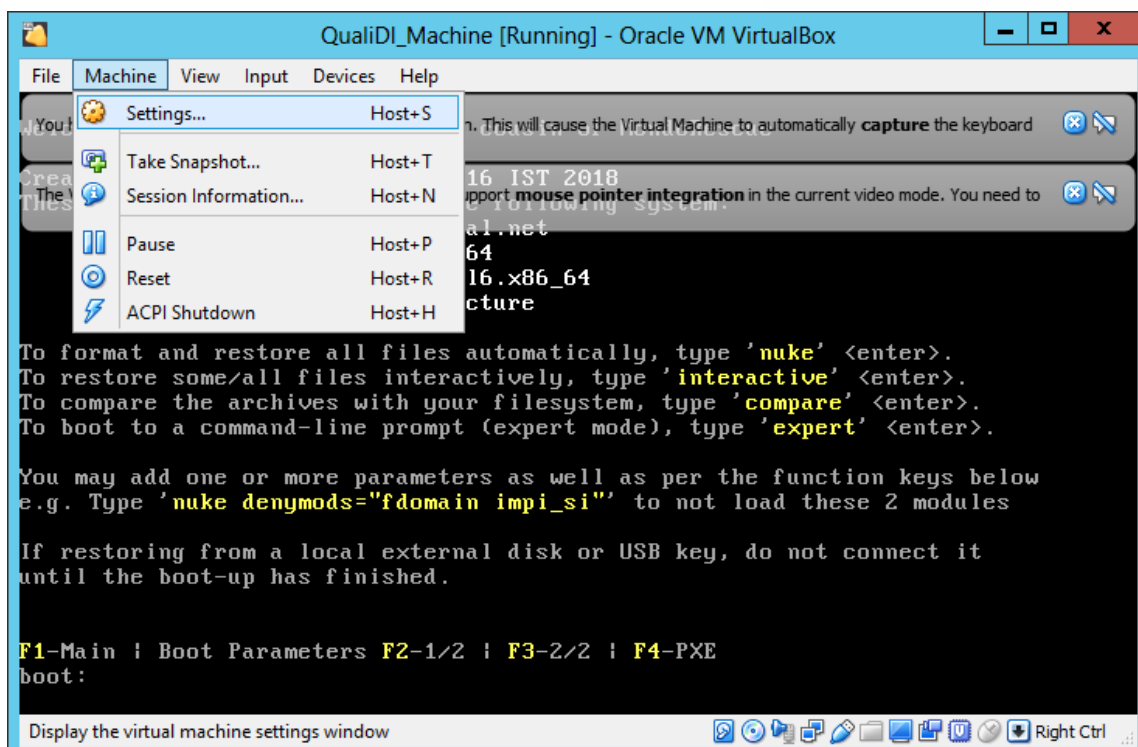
QualiDI_Machine [Running] - Oracle VM VirtualBox

File Machine View Input Devices Help

Settings... Host+S
Take Snapshot... Host+T
Session Information... Host+N
Pause Host+P
Reset Host+R
ACPI Shutdown Host+H

You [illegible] n. This will cause the Virtual Machine to automatically capture the keyboard

The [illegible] upport mouse pointer integration in the current video mode. You need to

16 IST 2018
al.net
64
16.x86_64
cture

To format and restore all files automatically, type 'nuke' <enter>.
To restore some/all files interactively, type 'interactive' <enter>.
To compare the archives with your filesystem, type 'compare' <enter>.
To boot to a command-line prompt (expert mode), type 'expert' <enter>.

You may add one or more parameters as well as per the function keys below
e.g. Type 'nuke denymods="fdomain impi_si"' to not load these 2 modules

If restoring from a local external disk or USB key, do not connect it
until the boot-up has finished.

F1-Main | Boot Parameters F2-1/2 | F3-2/2 | F4-PXE
boot:

Display the virtual machine settings window

Right Ctrl